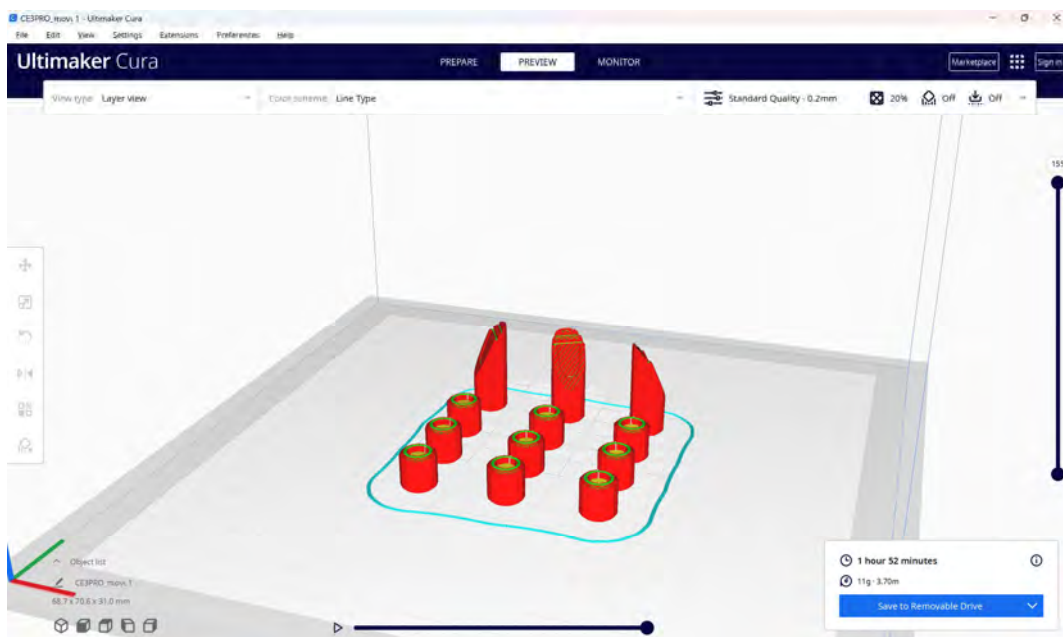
CE3PRO_mov, 1 - Ultimaker Cura
File Edit View Settings Extensions Preferences Help
Ultimaker Cura
PREPARE PREVIEW MONITOR
Marketplace Sign in
View type Layer view
Color scheme Line Type
Standard Quality - 0.2mm
20% Off Off
155
Object list
CE3PRO_mov, 1
68.7 x 70.6 x 31.0 mm
1 hour 52 minutes
11g · 3.70m
Save to Removable Drive